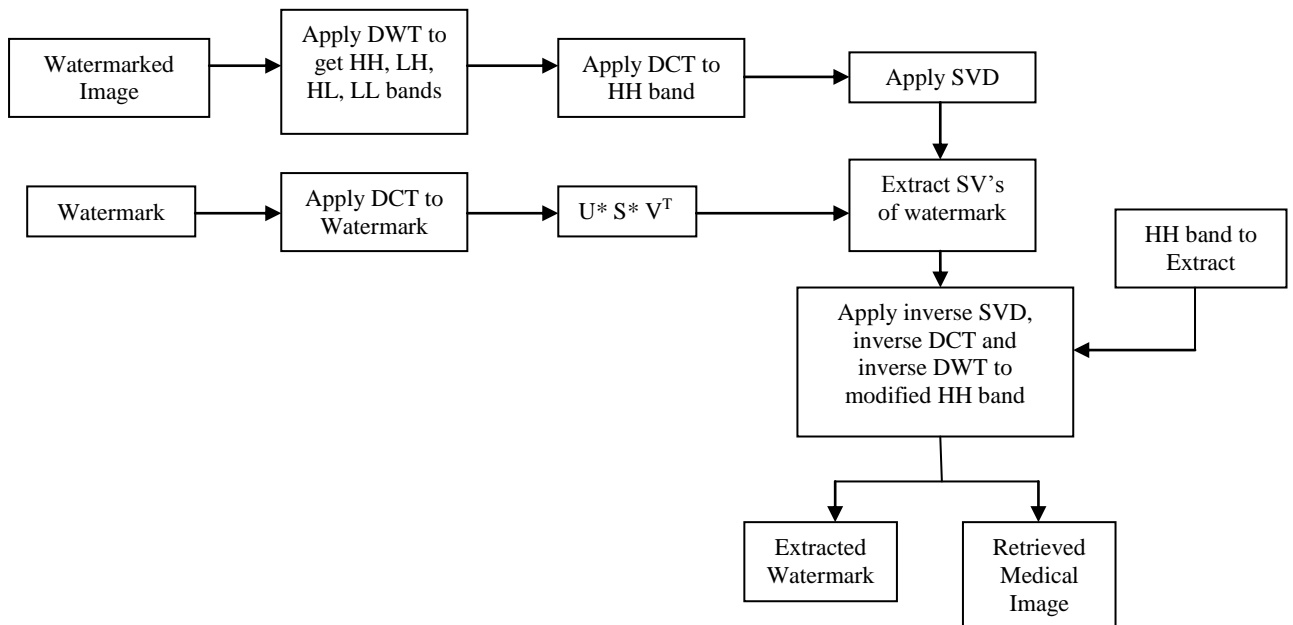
Watermarked Image

Apply DWT to get HH, LH, HL, LL bands

Apply DCT to HH band

Apply SVD

Watermark

Apply DCT to Watermark

$U^* S^* V^T$

Extract SV's of watermark

HH band to Extract

Apply inverse SVD, inverse DCT and inverse DWT to modified HH band

Extracted Watermark

Retrieved Medical Image